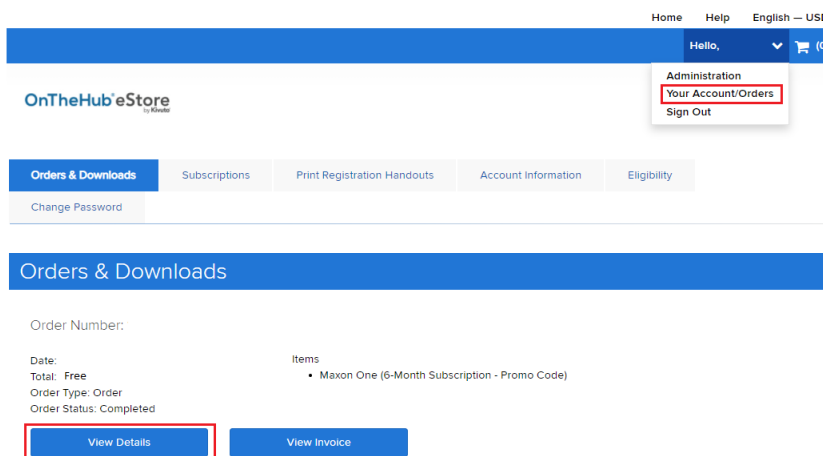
Home Help English — USI

Hello, (C

Administration
Your Account/Orders
Sign Out

OnTheHub eStore by Kivuto

Orders & Downloads | Subscriptions | Print Registration Handouts | Account Information | Eligibility
Change Password

Orders & Downloads

Order Number:

Date:
Total: Free
Order Type: Order
Order Status: Completed

Items
• Maxon One (6-Month Subscription - Promo Code)

View Details
View Invoice